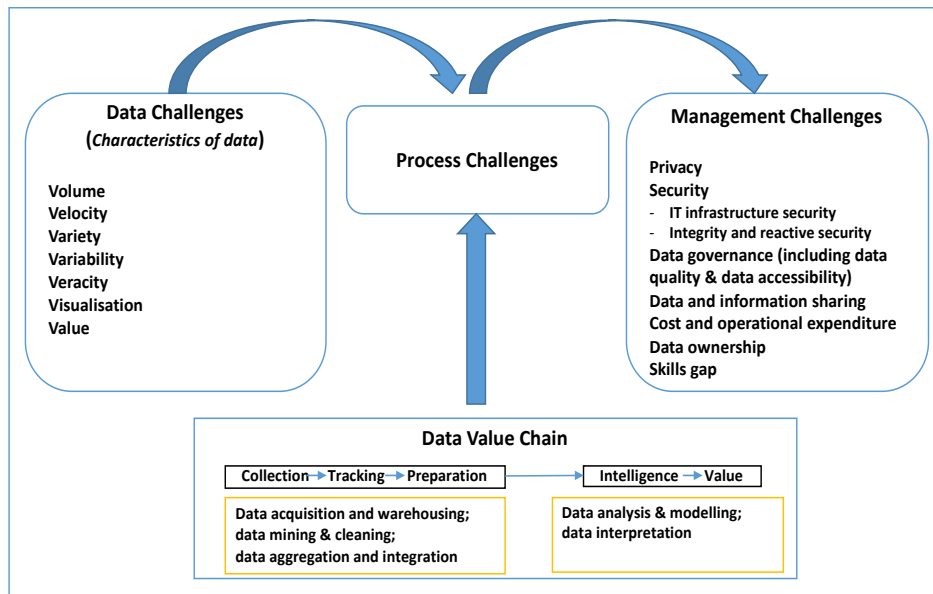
Data Challenges
(Characteristics of data)

Volume
Velocity
Variety
Variability
Veracity
Visualisation
Value

Process Challenges

Management Challenges

Privacy
Security
- IT infrastructure security
- Integrity and reactive security
Data governance (including data quality & data accessibility)
Data and information sharing
Cost and operational expenditure
Data ownership
Skills gap

Data Value Chain

Collection → Tracking → Preparation → Intelligence → Value

Data acquisition and warehousing; data mining & cleaning; data aggregation and integration

Data analysis & modelling; data interpretation